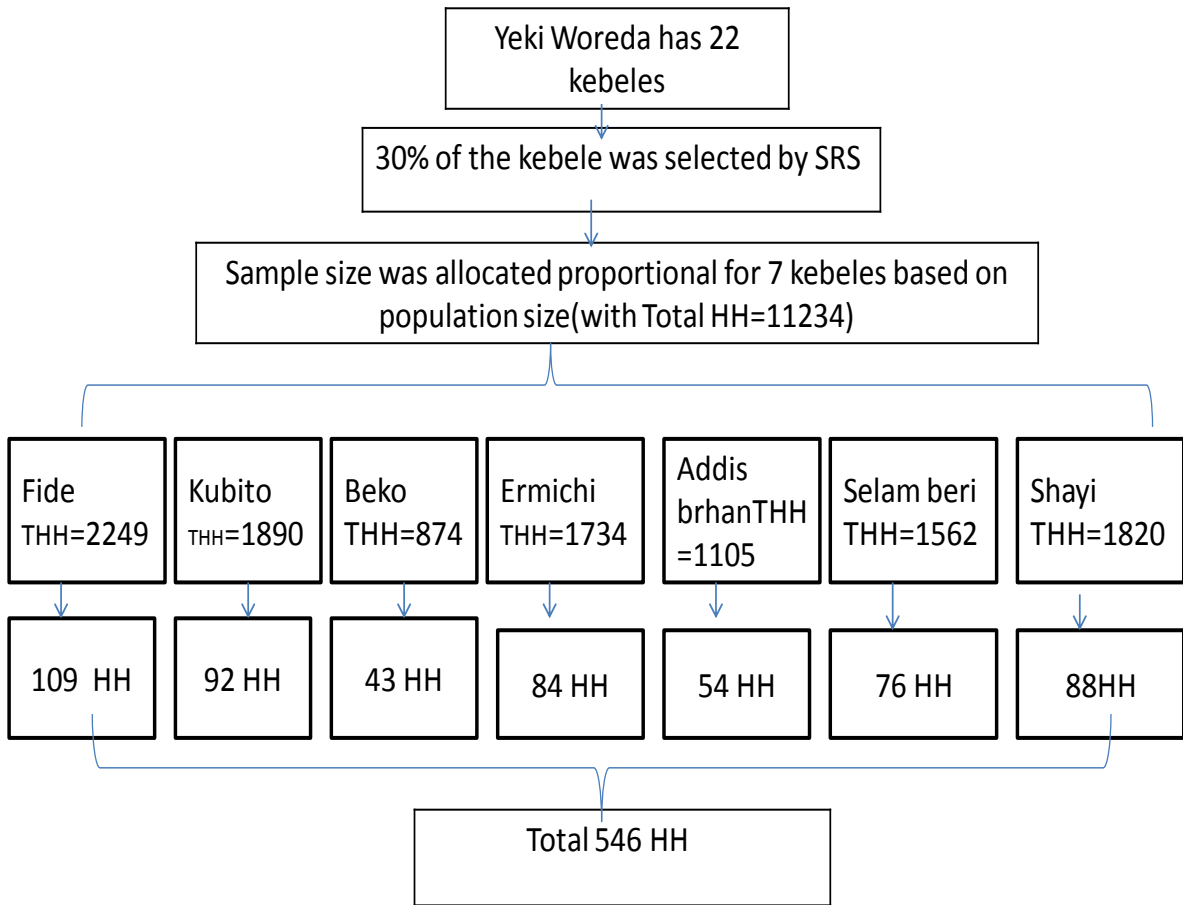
Yeki Woreda has 22 kebeles

30% of the kebele was selected by SRS

Sample size was allocated proportional for 7 kebeles based on population size(with Total HH=11234)

Fide THH=2249

Kubito THH=1890

Beko THH=874

Ermichi THH=1734

Addis brhanTHH =1105

Selam beri THH=1562

Shayi THH=1820

109 HH

92 HH

43 HH

84 HH

54 HH

76 HH

88HH

Total 546 HH